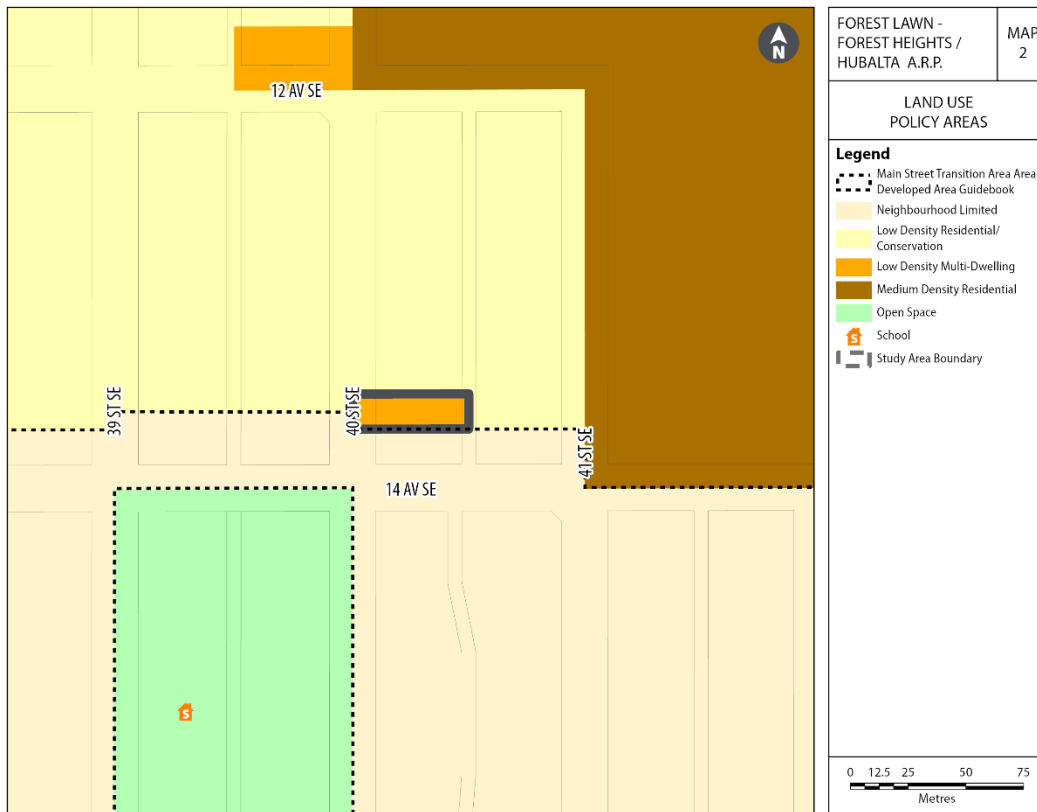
N

12 AV SE

39 ST SE

40 ST SE

41 ST SE

14 AV SE

FOREST LAWN - FOREST HEIGHTS / HUBALTA A.R.P.

MAP 2

LAND USE POLICY AREAS

Legend

Main Street Transition Area Area Developed Area Guidebook

Neighbourhood Limited

Low Density Residential/ Conservation

Low Density Multi-Dwelling

Medium Density Residential

Open Space

School

Study Area Boundary

0 12.5 25 50 75

Metres